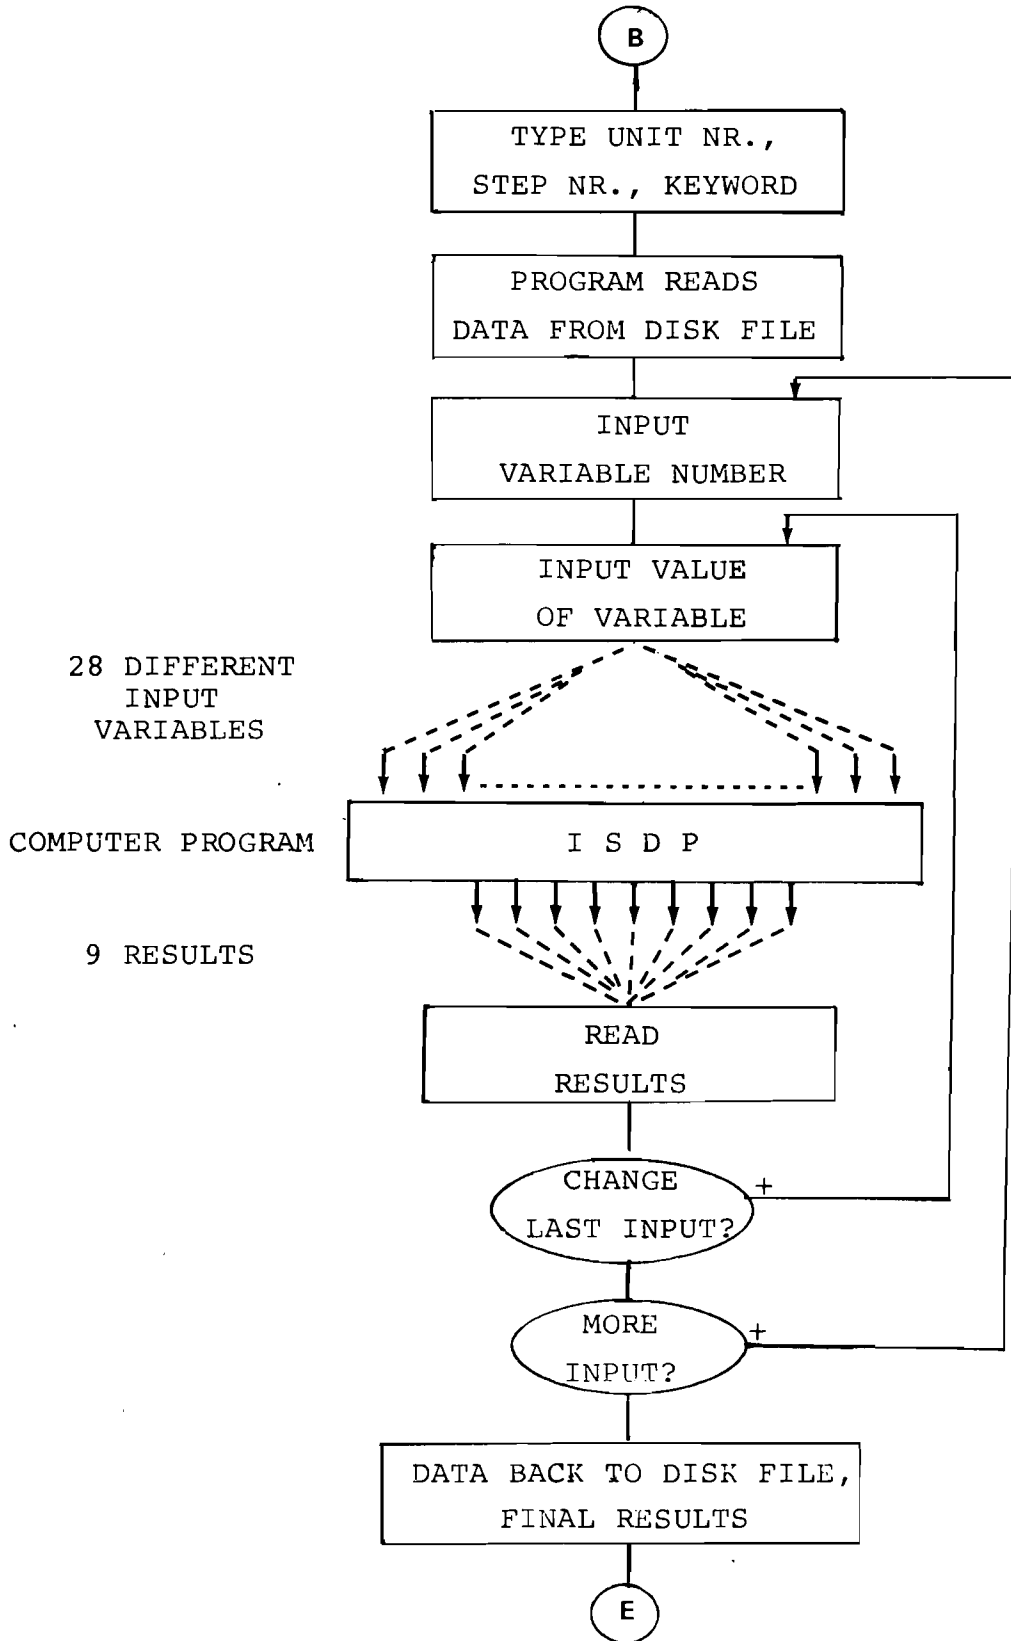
B

TYPE UNIT NR., STEP NR., KEYWORD

PROGRAM READS DATA FROM DISK FILE

INPUT VARIABLE NUMBER

INPUT VALUE OF VARIABLE

28 DIFFERENT INPUT VARIABLES

COMPUTER PROGRAM

I S D P

9 RESULTS

READ RESULTS

CHANGE LAST INPUT?

+

MORE INPUT?

+

DATA BACK TO DISK FILE, FINAL RESULTS

E